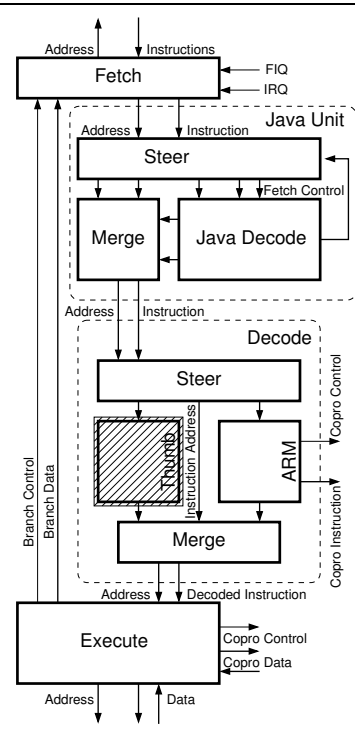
Address
Instructions
Fetch
FIQ
IRQ
Java Unit
Address
Instruction
Steer
Fetch Control
Merge
Java Decode
Address
Instruction
Decode
Steer
Copro Control
Thumb
Instruction Address
ARM
Branch Control
Branch Data
Merge
Copro Instruction
Address
Decoded Instruction
Execute
Copro Control
Copro Data
Address
Data